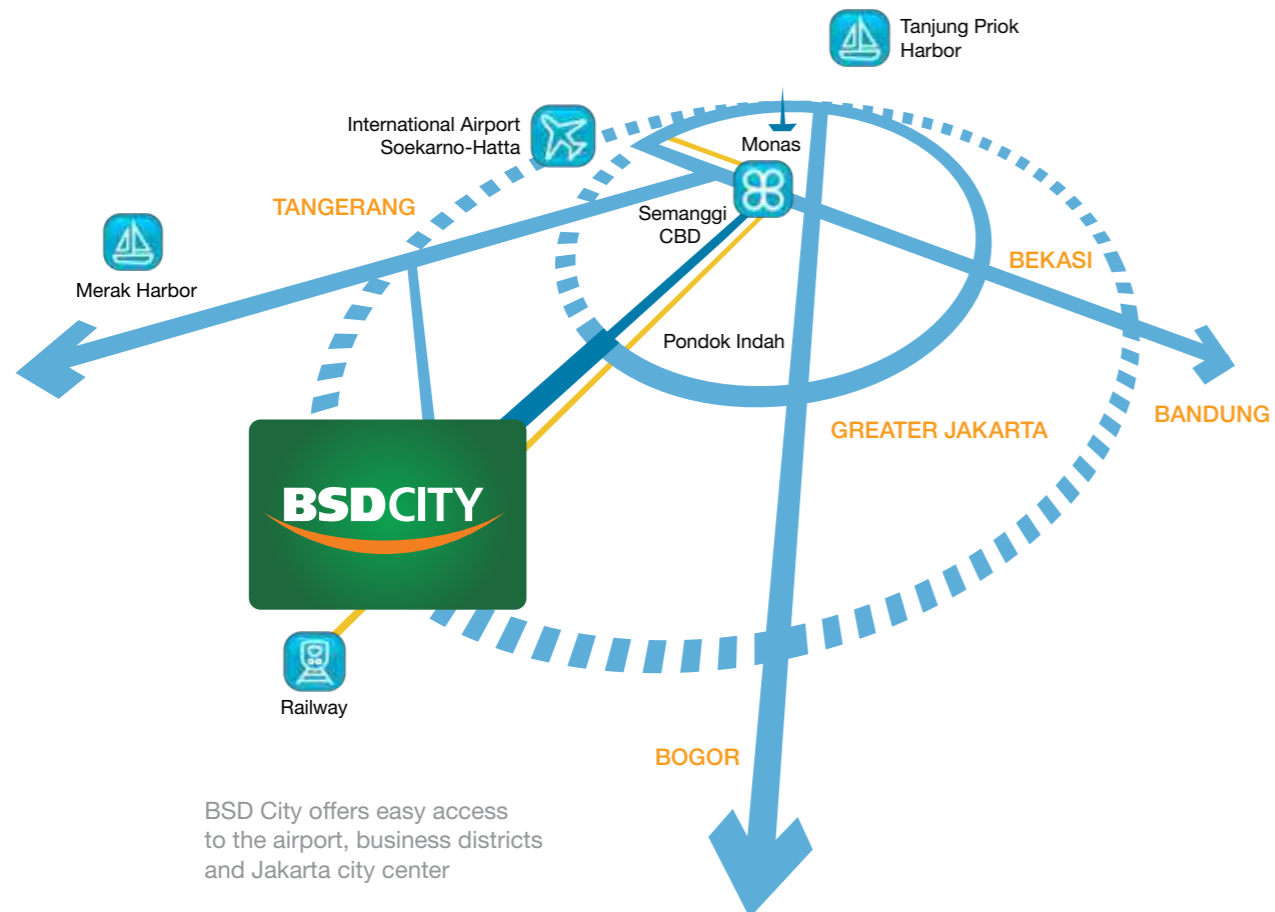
Tanjung Priok Harbor

International Airport Soekarno-Hatta

Monas

TANGERANG

Semanggi CBD

BEKASI

Merak Harbor

Pondok Indah

BANDUNG

GREATER JAKARTA

BSDCITY

Railway

BOGOR

BSD City offers easy access to the airport, business districts and Jakarta city center